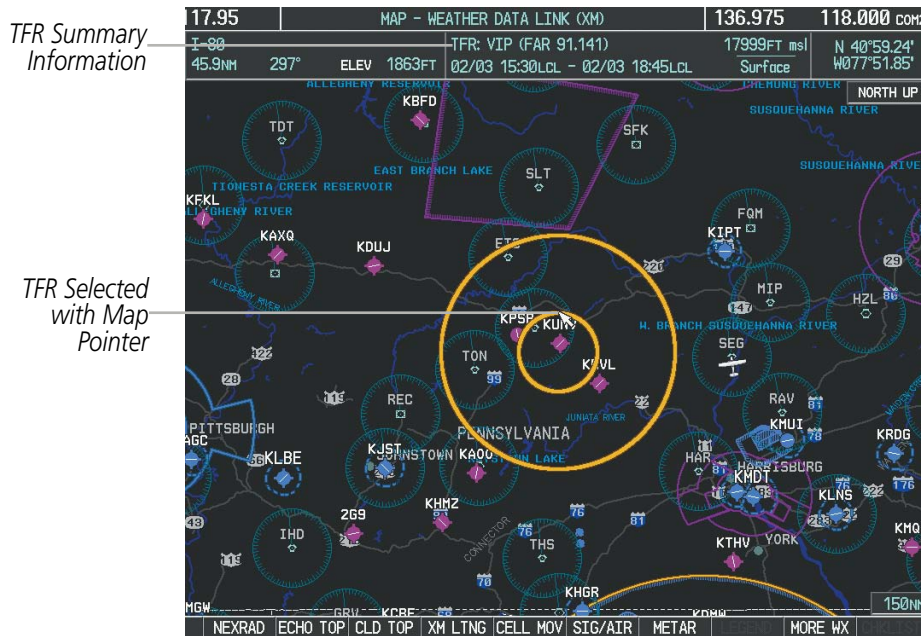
TFR Summary Information

TFR Selected with Map Pointer

117.95 MAP - WEATHER DATA LINK (XM) 136.975 118.000 COM2

I-80 45.9NM 297° ELEV 1863FT TFR: VIP (FAR 91.141) 02/03 15:30LCL - 02/03 18:45LCL 17999FT msl Surface N 40°59.24' W077°51.85'

NORTH UP

ALLEGHENY RESERVOIR
KBFD
TDT
SFK
EAST BRANCH LAKE
SLT
TIONESTA CREEK RESERVOIR
KFKL
ALLEGHENY RIVER
KAXQ
KDUJ
ETS
FQM
KIPT
SUSQUEHANNA RIVER
220
29
MIP
HZL
147
80
ALLEGHENY RIVER
KPSB
KUNV
W. BRANCH SUSQUEHANNA RIVER
422
TON
99
KRVL
SEG
28
REC
RAV
PITTSBURGH
AGC
KLBE
56
KJST
JOHNSTOWN
KAOO
PENNSYLVANIA
RAYSTOWN LAKE
JUNIATA RIVER
22
HAR
KMUI
78
KRDG
HARRISBURG
KMDT
81
KLNS
176
222
KHMZ
2G9
IHD
43
76
81
THS
KTHV
YORK
KMQ
70
KHGR
MGW
GRV
KCBE
KDMW
150NM

NEXRAD ECHO TOP CLD TOP XM LTNG CELL MOV SIG/AIR METAR LEGEND MORE WX